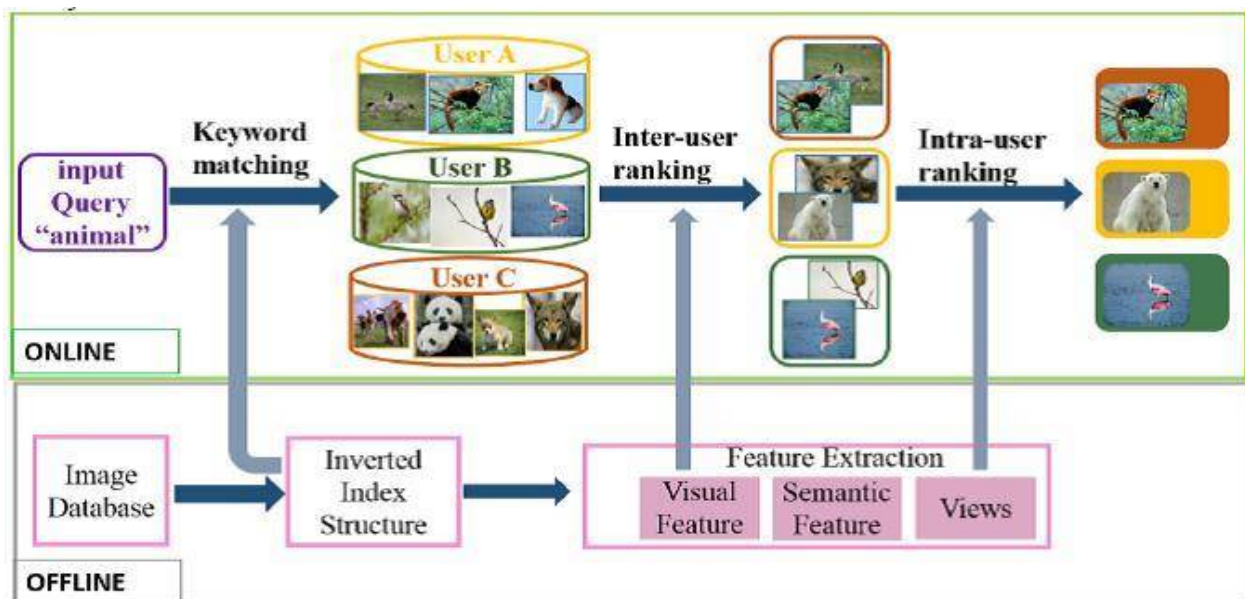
input Query "animal"

Keyword matching

User A

User B

User C

Inter-user ranking

Intra-user ranking

ONLINE

Image Database

Inverted Index Structure

Feature Extraction

Visual Feature

Semantic Feature

Views

OFFLINE